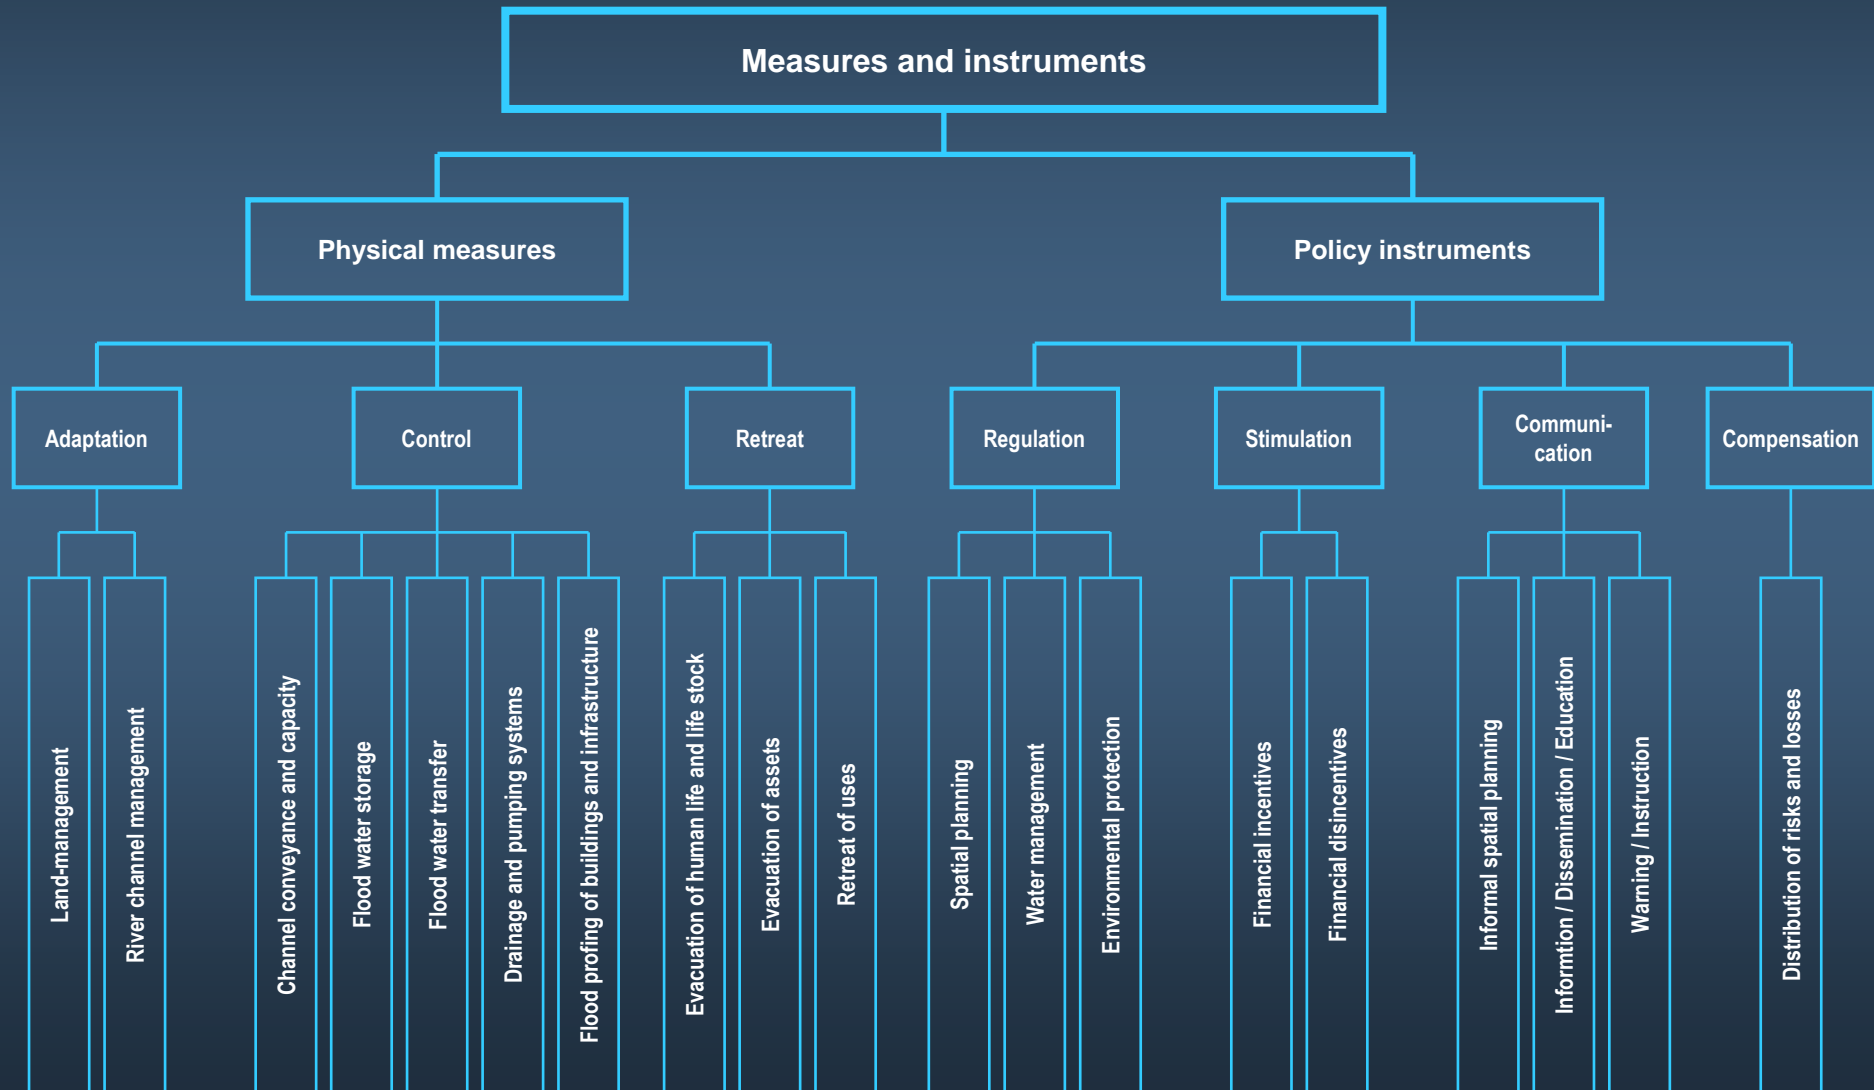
Measures and instruments

Physical measures

Policy instruments

Adaptation

Control

Retreat

Regulation

Stimulation

Communi-cation

Compensation

Land-management

River channel management

Channel conveyance and capacity

Flood water storage

Flood water transfer

Drainage and pumping systems

Flood profing of buildings and infrastructure

Evacuation of human life and life stock

Evacuation of assets

Retreat of uses

Spatial planning

Water management

Environmental protection

Financial incentives

Financial disincentives

Informal spatial planning

Informtion / Dissemination / Education

Warning / Instruction

Distribution of risks and losses